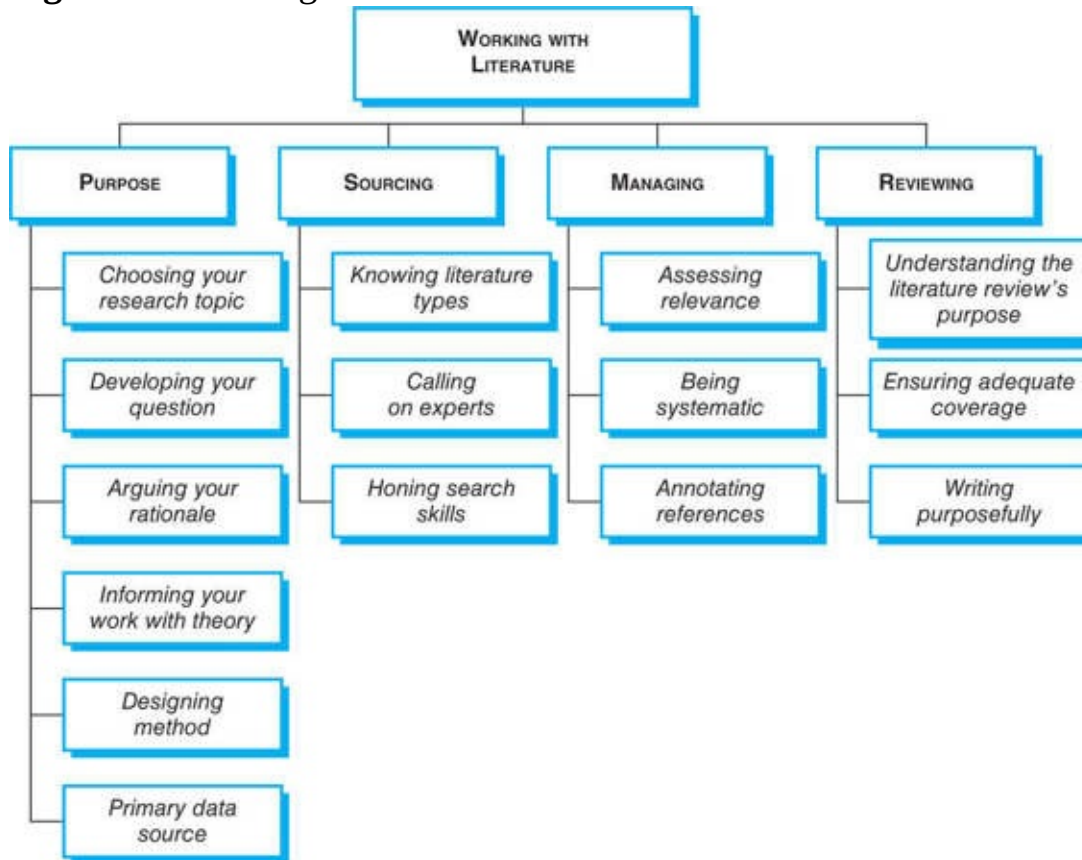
WORKING WITH LITERATURE

PURPOSE

Choosing your research topic

Developing your question

Arguing your rationale

Informing your work with theory

Designing method

Primary data source

SOURCING

Knowing literature types

Calling on experts

Honing search skills

MANAGING

Assessing relevance

Being systematic

Annotating references

REVIEWING

Understanding the literature review's purpose

Ensuring adequate coverage

Writing purposefully